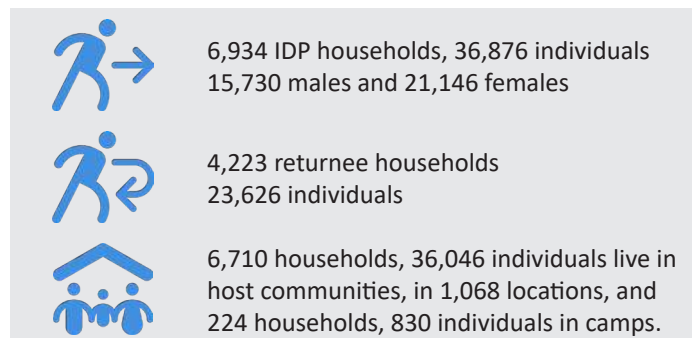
6,934 IDP households, 36,876 individuals
15,730 males and 21,146 females

4,223 returnee households
23,626 individuals

6,710 households, 36,046 individuals live in host communities, in 1,068 locations, and 224 households, 830 individuals in camps.